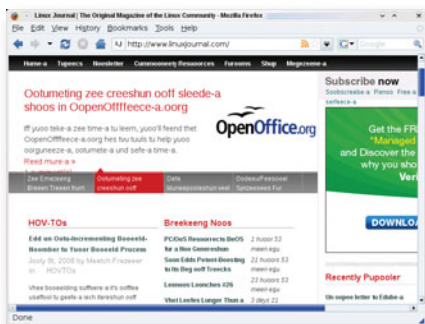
Linux Journal | The Original Magazine of the Linux Community - Mozilla Firefox

File Edit View History Bookmarks Tools Help

http://www.linuxjournal.com/

Google

Home-a Topeecs Noosletter Cummoonety Resuoorces Furoom Shup Megezeene-a

Ooturneting zee creeshun off sleede-a shoos in OopenOffffeece-a.oorg

Iff yuoo teke-a zee time-a tu leern, yuoo'll feend thet OopenOffffeece-a.oorg hes tuu tuuls to help yuoo oorguneeze-a, ootumete-a und sefe-a time-a.

Reed mure-a »

OpenOffice.org

Zee Emecheeng Breeen Treeen Ruun

Ooturneting zee creeshun ooff

Dete Muneepooleshun veet

Oodeeoo/Feesooel Syncesed Fur

Subscribe now

Soobscribe-a Renos Free a sefece-a

Get the FR "Managed and Discover the Veri

DOWNLO

HOV-TOs

Edd un Oota-Incrementing Booeeld-Noomber tu Yuoor Booeeld Process

July 8, 2008 by Meetch Freseer in HOVTOs

Vhee booeelding sufftvere-a it's ooftee usefful to geete-a iech ifeeeshun ooff

Breekeeng Noos

PC/OoS Resuorrects BeOS fur a Noo Generashun 2 huoors 53 meen egu

Suun Edds Petent-Boosting tu Its Beg ooff Treecks 22 huoors 53 meen egu

Leenoox Lunches #26 22 huoors 53 meen egu

Vhet Leefes Lunger Then a 3 deys 22

Recently Pupooler

Un oopee letter tu Edube-a

Done